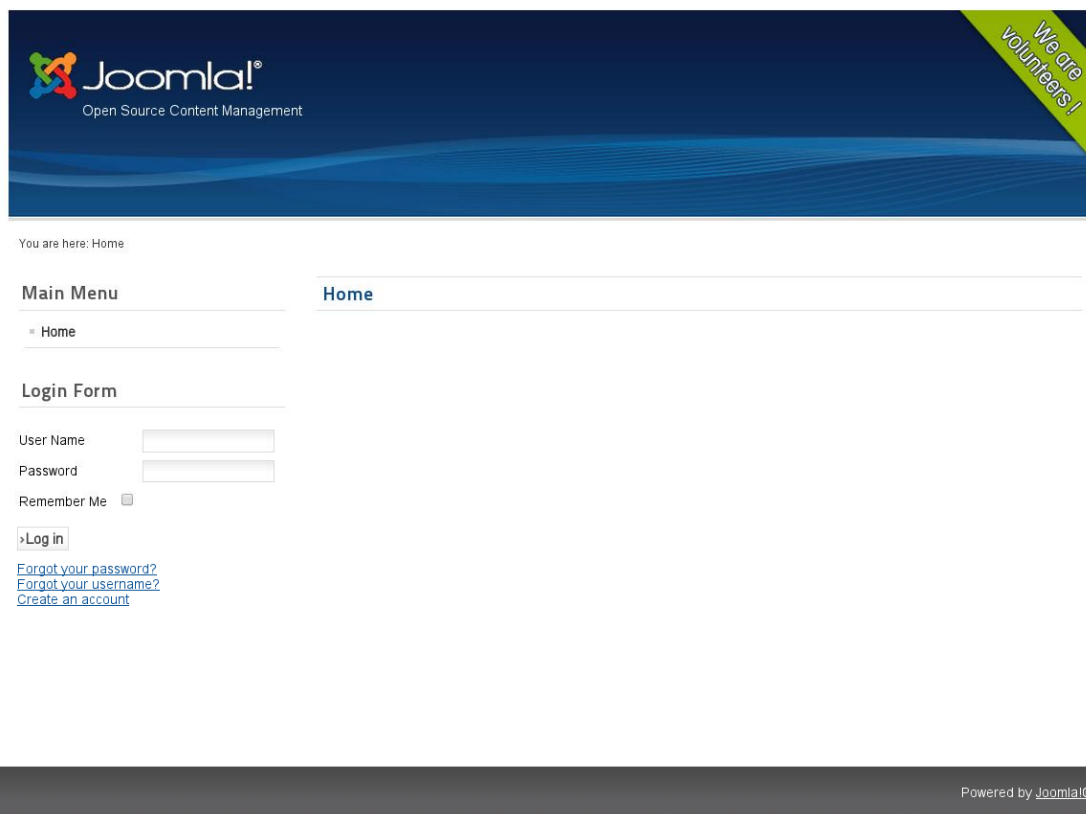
Joomla!®
Open Source Content Management

We are volunteers!

You are here: Home

Main Menu

Home

Login Form

User Name

Password

Remember Me

›Log in

Forgot your password?
Forgot your username?
Create an account

Home

Powered by Joomla!